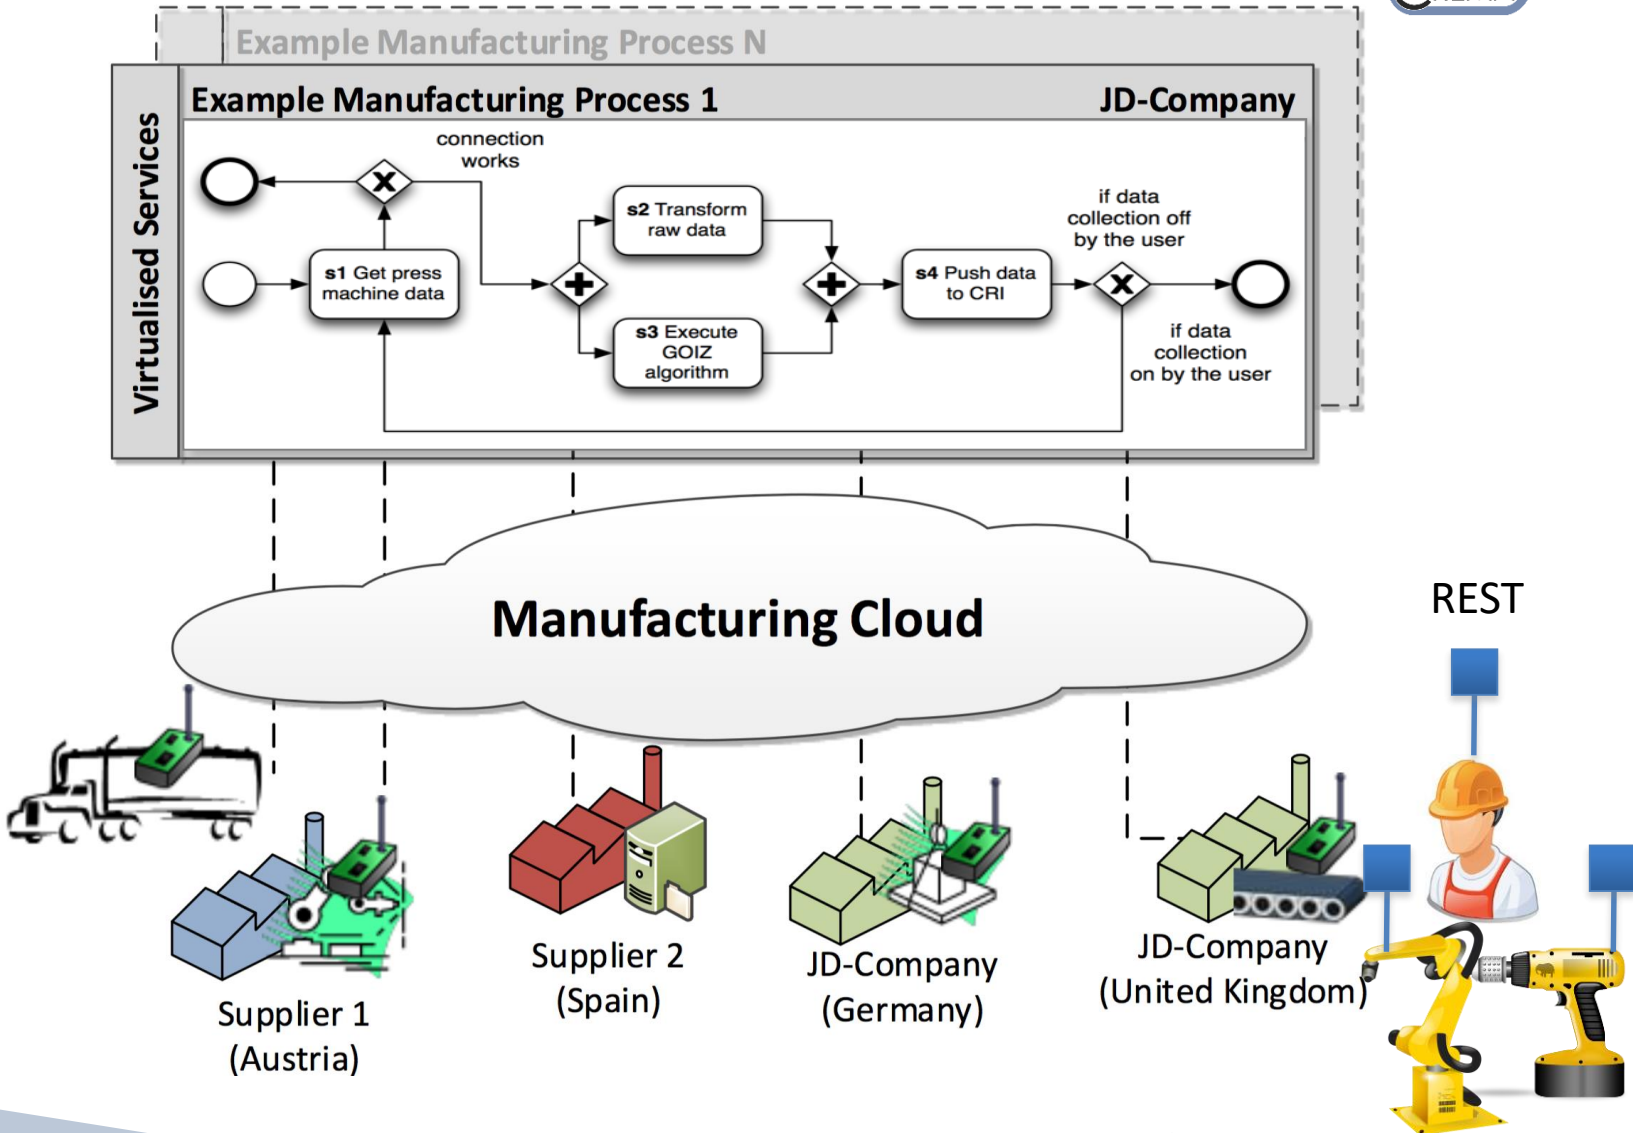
Example Manufacturing Process N

Virtualised Services

Example Manufacturing Process 1

JD-Company

connection works

s1 Get press machine data

s2 Transform raw data

s3 Execute GOIZ algorithm

s4 Push data to CRI

if data collection off by the user

if data collection on by the user

Manufacturing Cloud

REST

Supplier 1 (Austria)

Supplier 2 (Spain)

JD-Company (Germany)

JD-Company (United Kingdom)